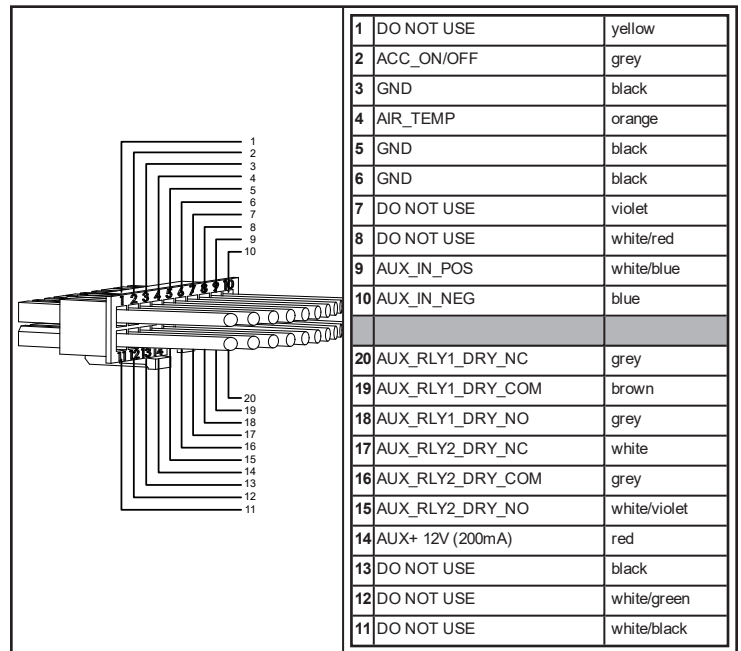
1
2
3
4
5
6
7
8
9
10

1 2 3 4 5 6 7 8 9 10

11 12 13 14

20
19
18
17
16
15
14
13
12
11

| | | |
|---|---|---|
| 1 | DO NOT USE | yellow |
| 2 | ACC_ON/OFF | grey |
| 3 | GND | black |
| 4 | AIR_TEMP | orange |
| 5 | GND | black |
| 6 | GND | black |
| 7 | DO NOT USE | violet |
| 8 | DO NOT USE | white/red |
| 9 | AUX_IN_POS | white/blue |
| 10 | AUX_IN_NEG | blue |
| | | |
| 20 | AUX_RLY1_DRY_NC | grey |
| 19 | AUX_RLY1_DRY_COM | brown |
| 18 | AUX_RLY1_DRY_NO | grey |
| 17 | AUX_RLY2_DRY_NC | white |
| 16 | AUX_RLY2_DRY_COM | grey |
| 15 | AUX_RLY2_DRY_NO | white/violet |
| 14 | AUX+ 12V (200mA) | red |
| 13 | DO NOT USE | black |
| 12 | DO NOT USE | white/green |
| 11 | DO NOT USE | white/black |